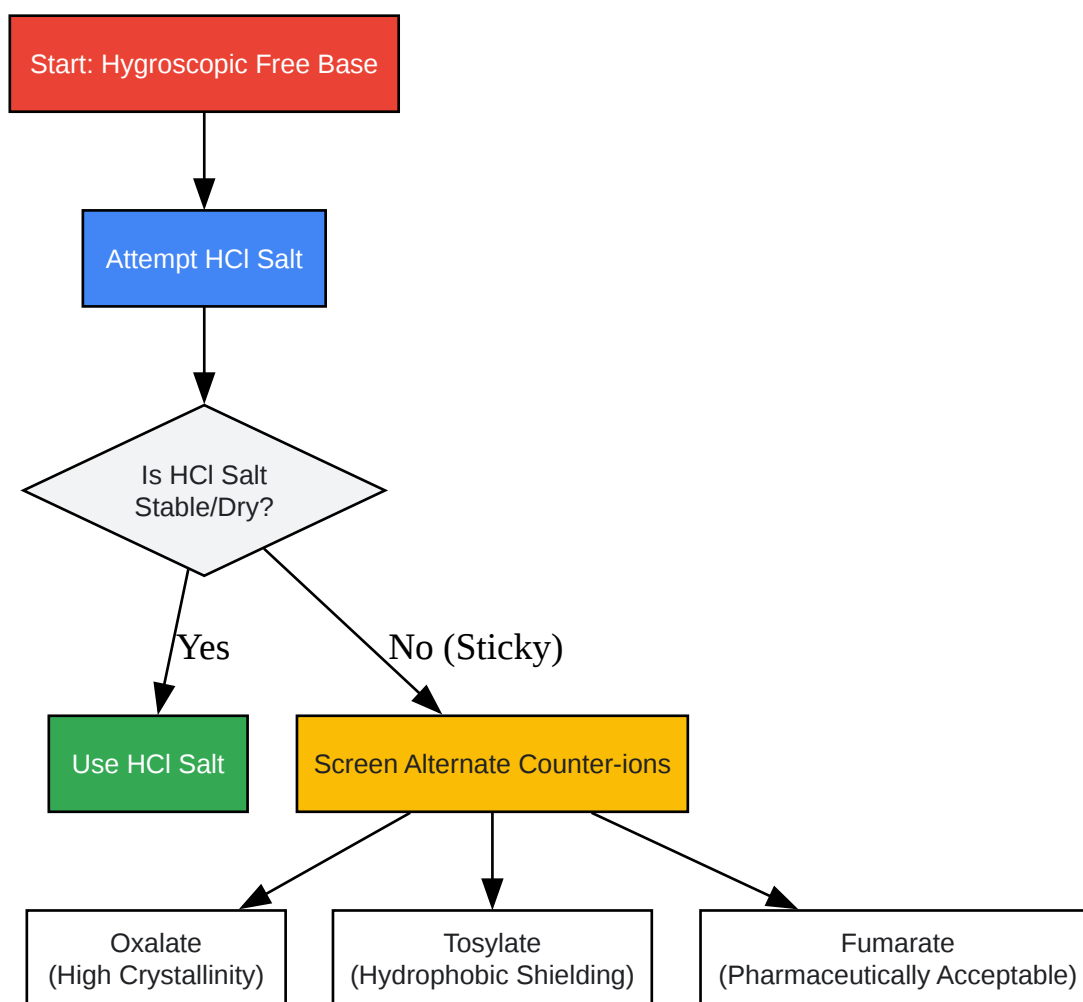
Start: Hygroscopic Free Base

Attempt HCl Salt

Is HCl Salt Stable/Dry?

Yes

No (Sticky)

Use HCl Salt

Screen Alternate Counter-ions

Oxalate (High Crystallinity)

Tosylate (Hydrophobic Shielding)

Fumarate (Pharmaceutically Acceptable)